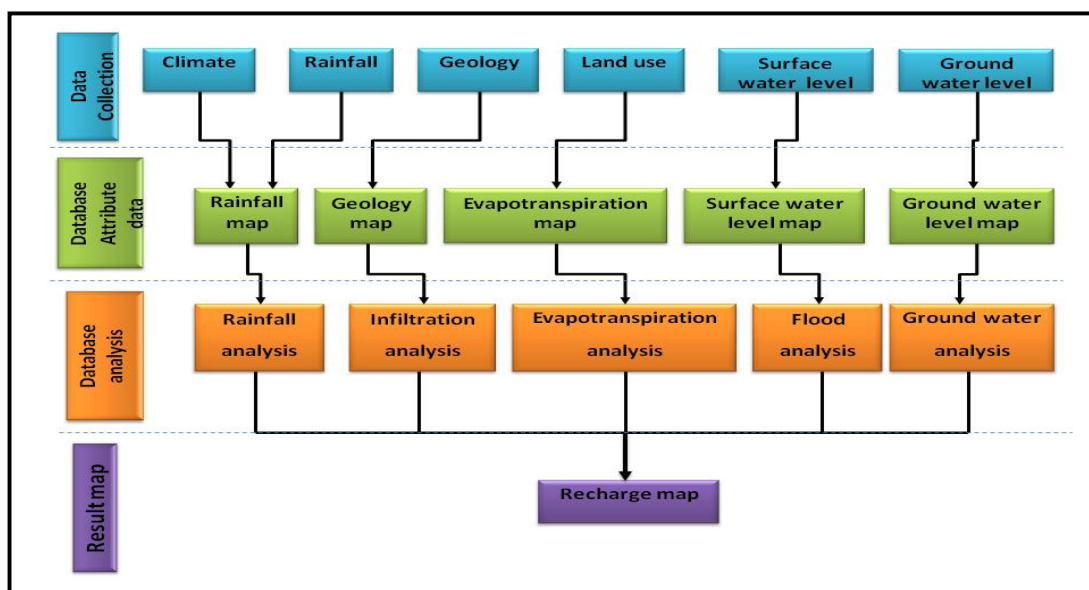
Data Collection

Climate

Rainfall

Geology

Land use

Surface water level

Ground water level

Database Attribute data

Rainfall map

Geology map

Evapotranspiration map

Surface water level map

Ground water level map

Database analysis

Rainfall analysis

Infiltration analysis

Evapotranspiration analysis

Flood analysis

Ground water analysis

Result map

Recharge map